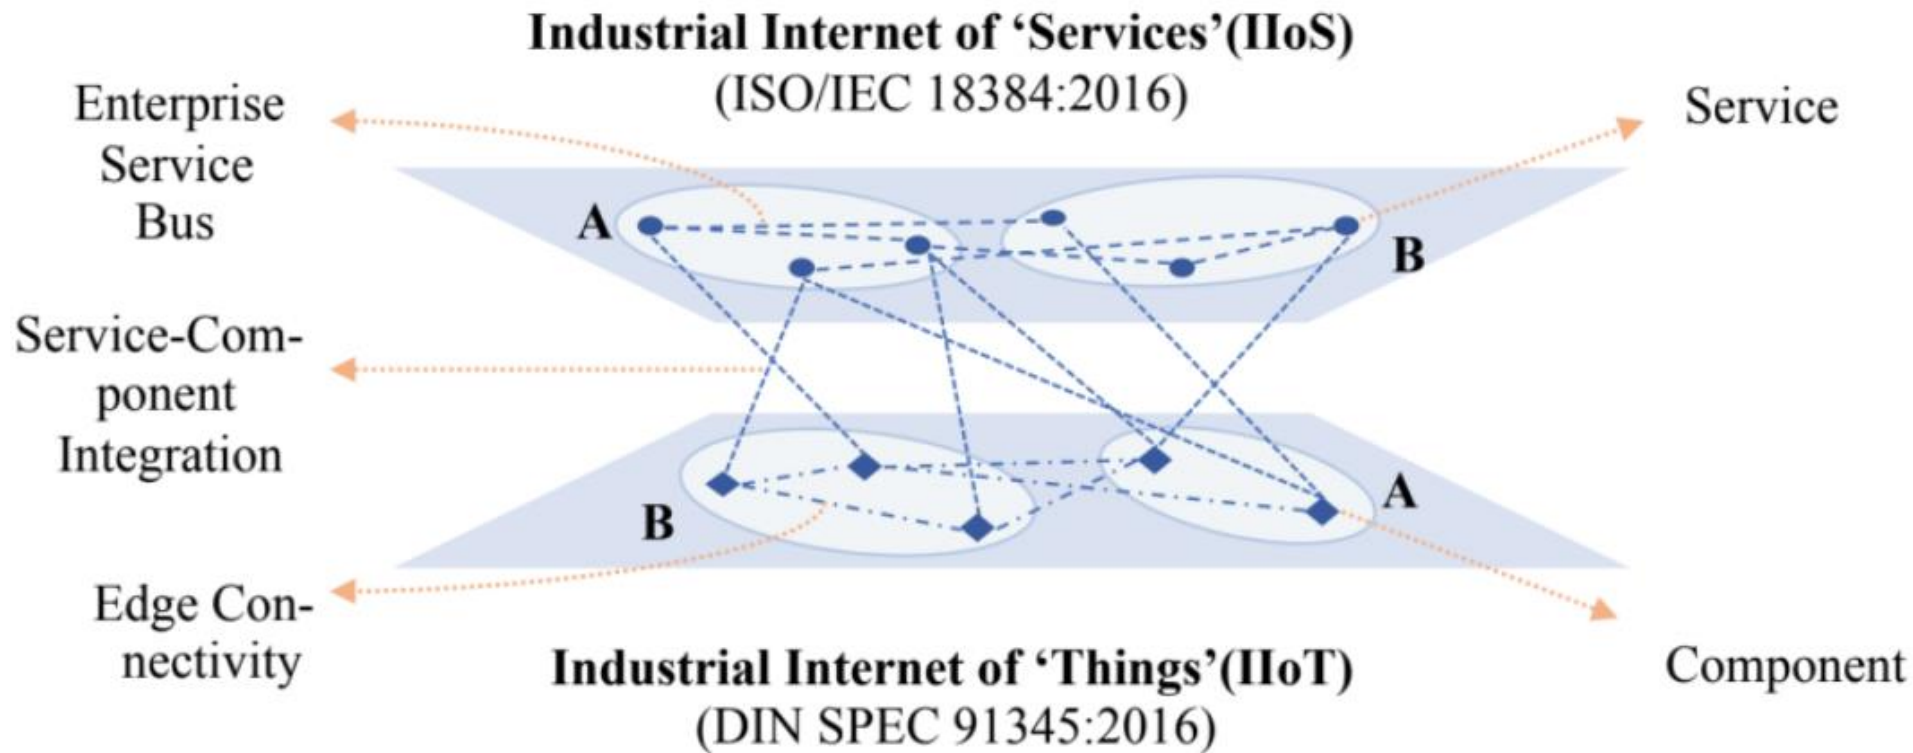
Industrial Internet of 'Services'(IIoS)
(ISO/IEC 18384:2016)

Enterprise Service Bus

Service

A

B

Service-Component Integration

B

A

Edge Connectivity

Component

Industrial Internet of 'Things'(IIoT)
(DIN SPEC 91345:2016)